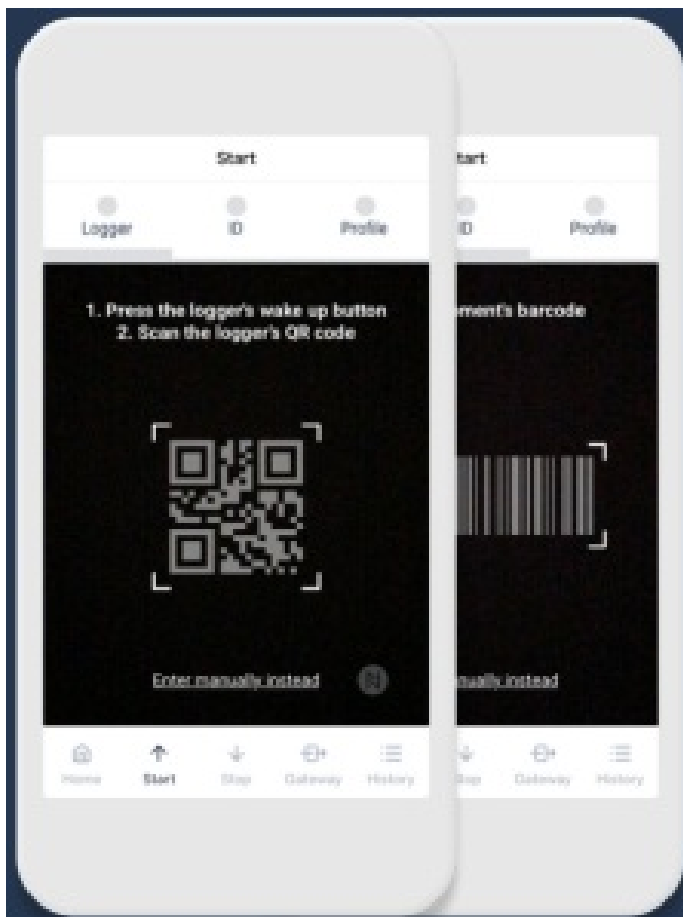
Start

Logger

ID

Profile

1. Press the logger's wake up button
2. Scan the logger's QR code

Enter manually instead

Home

Start

Stop

Gateway

History

tart

ID

Profile

ment's barcode

nually instead

Stop

Gateway

History